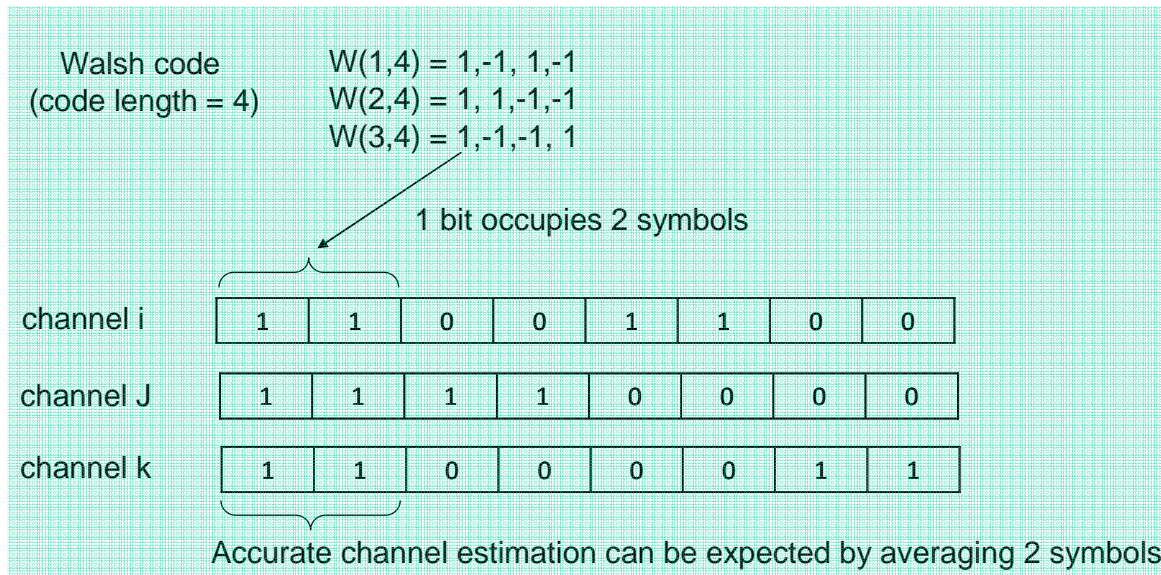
Walsh code
(code length = 4)

W(1,4) = 1,-1, 1,-1
W(2,4) = 1, 1,-1,-1
W(3,4) = 1,-1,-1, 1

1 bit occupies 2 symbols

| channel i | 1 | 1 | 0 | 0 | 1 | 1 | 0 | 0 |
|---|---|---|---|---|---|---|---|---|
| channel J | 1 | 1 | 1 | 1 | 0 | 0 | 0 | 0 |
| channel k | 1 | 1 | 0 | 0 | 0 | 0 | 1 | 1 |

Accurate channel estimation can be expected by averaging 2 symbols